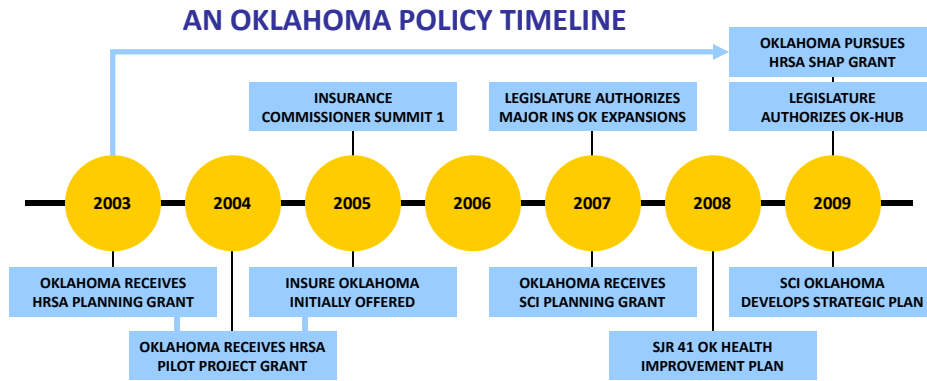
AN OKLAHOMA POLICY TIMELINE

OKLAHOMA PURSUES HRSA SHAP GRANT

INSURANCE COMMISSIONER SUMMIT 1

LEGISLATURE AUTHORIZES MAJOR INS OK EXPANSIONS

LEGISLATURE AUTHORIZES OK-HUB

2003

2004

2005

2006

2007

2008

2009

OKLAHOMA RECEIVES HRSA PLANNING GRANT

INSURE OKLAHOMA INITIALLY OFFERED

OKLAHOMA RECEIVES SCI PLANNING GRANT

SCI OKLAHOMA DEVELOPS STRATEGIC PLAN

OKLAHOMA RECEIVES HRSA PILOT PROJECT GRANT

SJR 41 OK HEALTH IMPROVEMENT PLAN